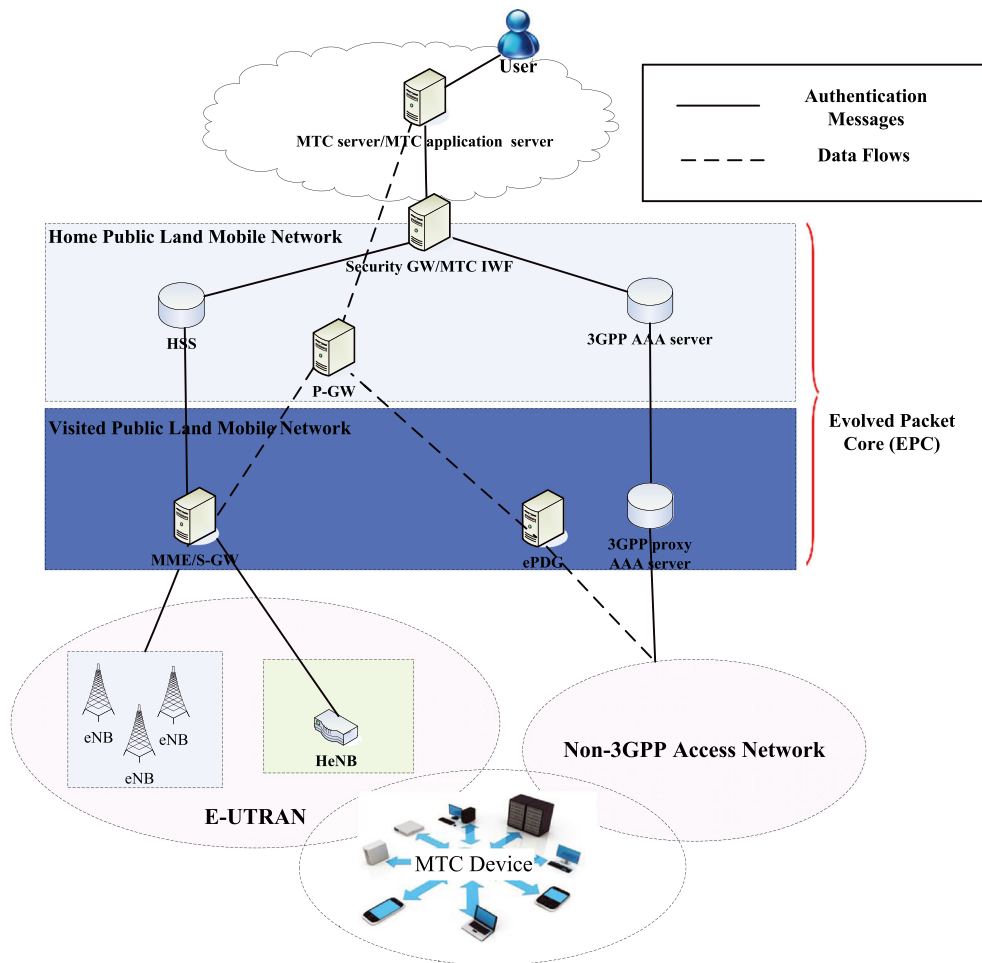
User

MTC server/MTC application server

Authentication Messages

Data Flows

Home Public Land Mobile Network

Security GW/MTC IWF

HSS

P-GW

3GPP AAA server

Visited Public Land Mobile Network

Evolved Packet Core (EPC)

MME/S-GW

ePDG

3GPP proxy AAA server

eNB

eNB

eNB

HeNB

E-UTRAN

Non-3GPP Access Network

MTC Device